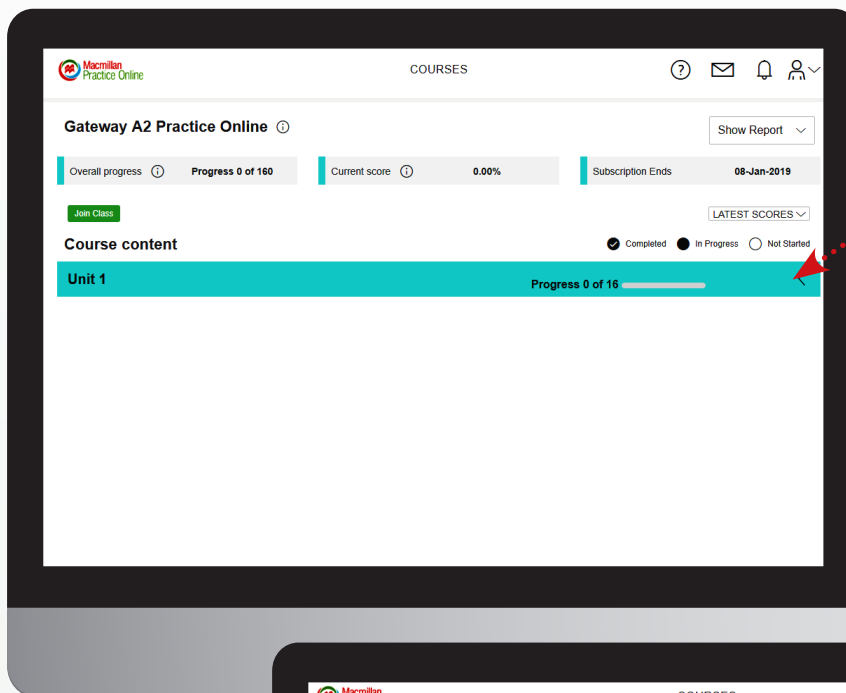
Macmillan Practice Online

COURSES

Gateway A2 Practice Online

Show Report

Overall progress | Progress 0 of 160

Current score | 0.00%

Subscription Ends | 08-Jan-2019

Join Class

LATEST SCORES

Course content

Completed In Progress Not Started

Unit 1

Progress 0 of 16

Macmillan

COURSES